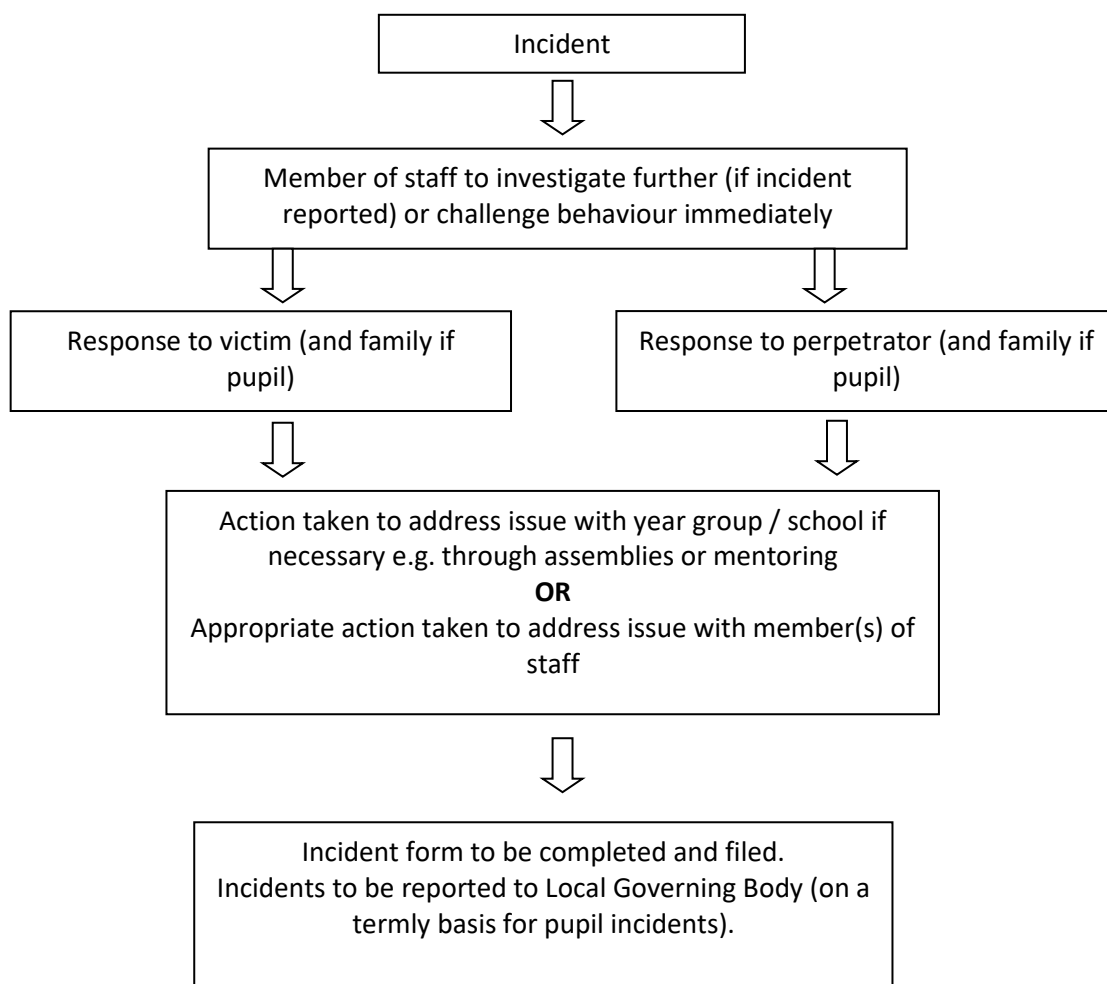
Incident

Member of staff to investigate further (if incident reported) or challenge behaviour immediately

Response to victim (and family if pupil)

Response to perpetrator (and family if pupil)

Action taken to address issue with year group / school if necessary e.g. through assemblies or mentoring
**OR**
Appropriate action taken to address issue with member(s) of staff

Incident form to be completed and filed.
Incidents to be reported to Local Governing Body (on a termly basis for pupil incidents).